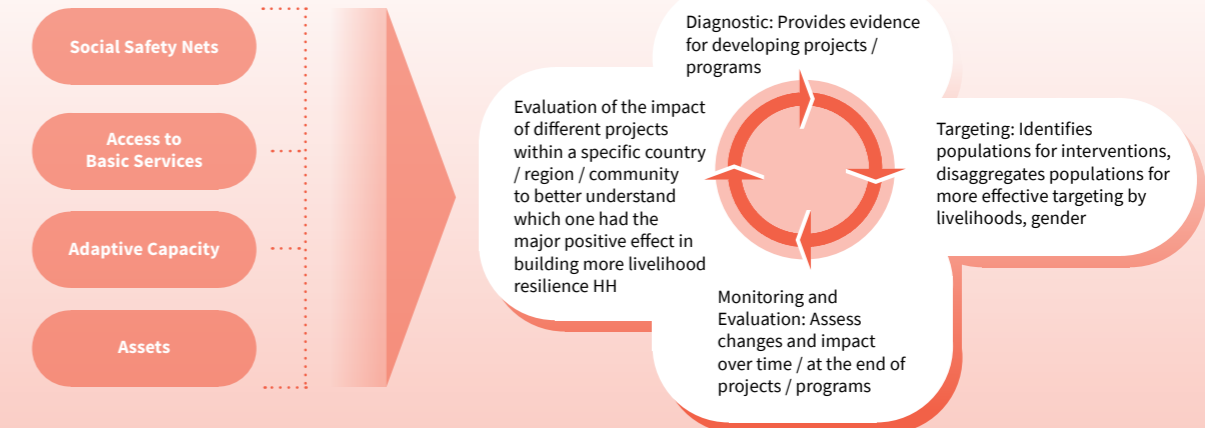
Social Safety Nets

Access to Basic Services

Adaptive Capacity

Assets

Diagnostic: Provides evidence for developing projects / programs

Evaluation of the impact of different projects within a specific country / region / community to better understand which one had the major positive effect in building more livelihood resilience HH

Targeting: Identifies populations for interventions, disaggregates populations for more effective targeting by livelihoods, gender

Monitoring and Evaluation: Assess changes and impact over time / at the end of projects / programs